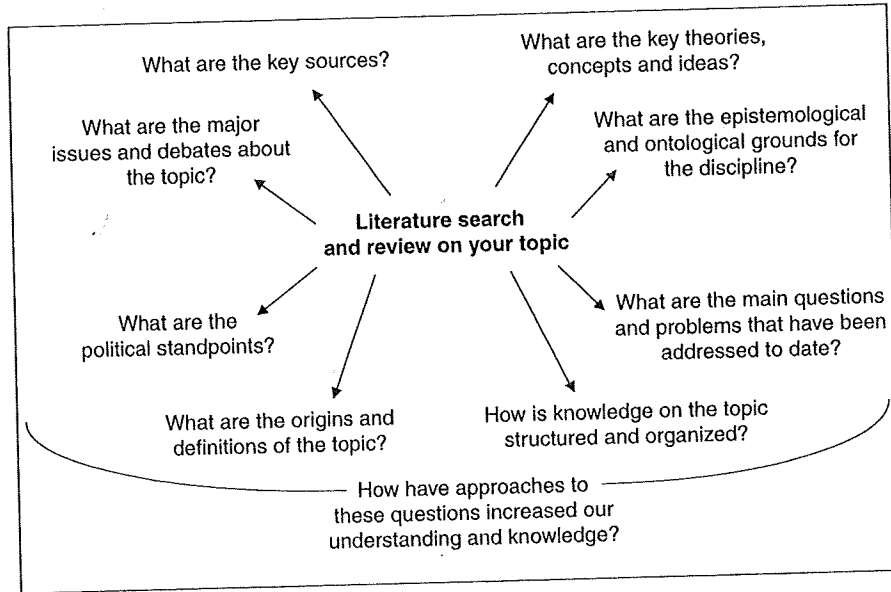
What are the key sources?

What are the key theories, concepts and ideas?

What are the major issues and debates about the topic?

What are the epistemological and ontological grounds for the discipline?

Literature search and review on your topic

What are the political standpoints?

What are the main questions and problems that have been addressed to date?

What are the origins and definitions of the topic?

How is knowledge on the topic structured and organized?

How have approaches to these questions increased our understanding and knowledge?